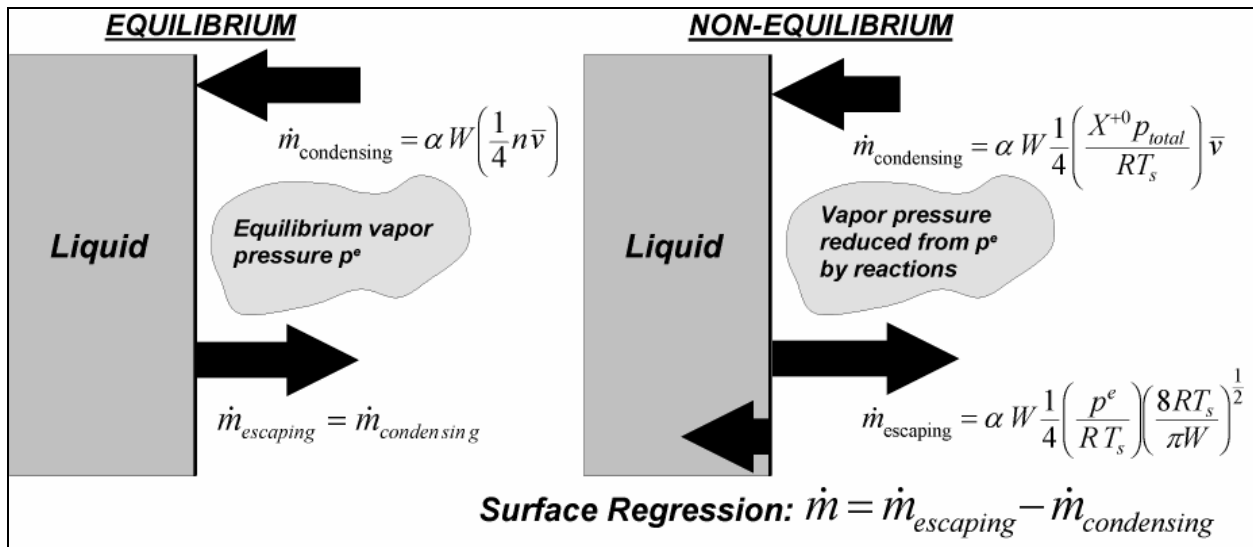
EQUILIBRIUM

$\dot{m}_{\text{condensing}} = \alpha W \left(\frac{1}{4} n \bar{v}\right)$

Liquid

Equilibrium vapor pressure p$^e$

$\dot{m}_{escaping} = \dot{m}_{condensing}$

NON-EQUILIBRIUM

$\dot{m}_{\text{condensing}} = \alpha W \frac{1}{4} \left(\frac{X^{+0} p_{total}}{RT_s}\right) \bar{v}$

Liquid

Vapor pressure reduced from p$^e$ by reactions

$\dot{m}_{\text{escaping}} = \alpha W \frac{1}{4} \left(\frac{p^e}{R T_s}\right) \left(\frac{8 R T_s}{\pi W}\right)^{\frac{1}{2}}$

Surface Regression: $\dot{m} = \dot{m}_{escaping} - \dot{m}_{condensing}$